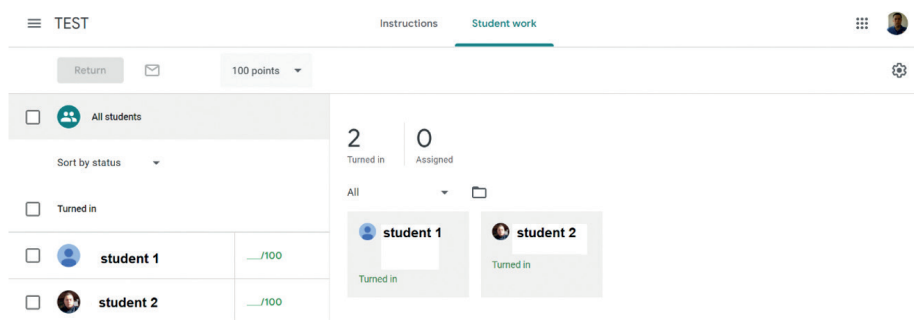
TEST

Instructions Student work

Return

100 points

All students

Sort by status

Turned in

student 1 ___/100

student 2 ___/100

2
Turned in

0
Assigned

All

student 1
Turned in

student 2
Turned in